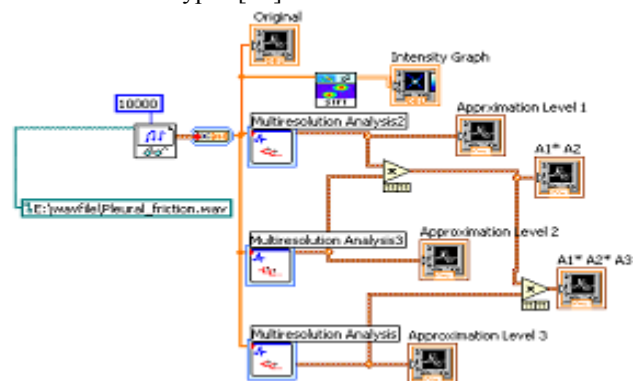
Original

Intensity Graph

10000

Multiresolution Analysis2

Approximation Level 1

A1* A2

E:\wavfile\Pleural_friction.wav

Multiresolution Analysis3

Approximation Level 2

A1* A2* A3

Multiresolution Analysis

Approximation Level 3